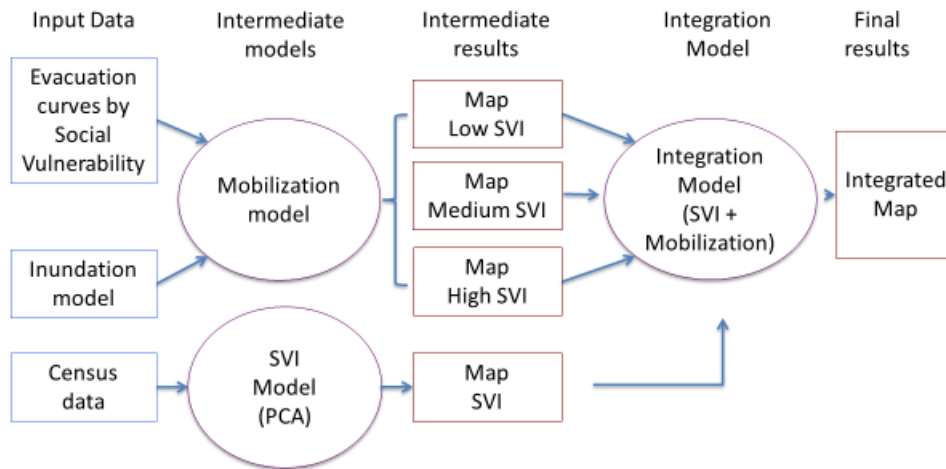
Input Data

Intermediate models

Intermediate results

Integration Model

Final results

Evacuation curves by Social Vulnerability

Inundation model

Census data

Mobilization model

SVI Model (PCA)

Map Low SVI

Map Medium SVI

Map High SVI

Map SVI

Integration Model (SVI + Mobilization)

Integrated Map